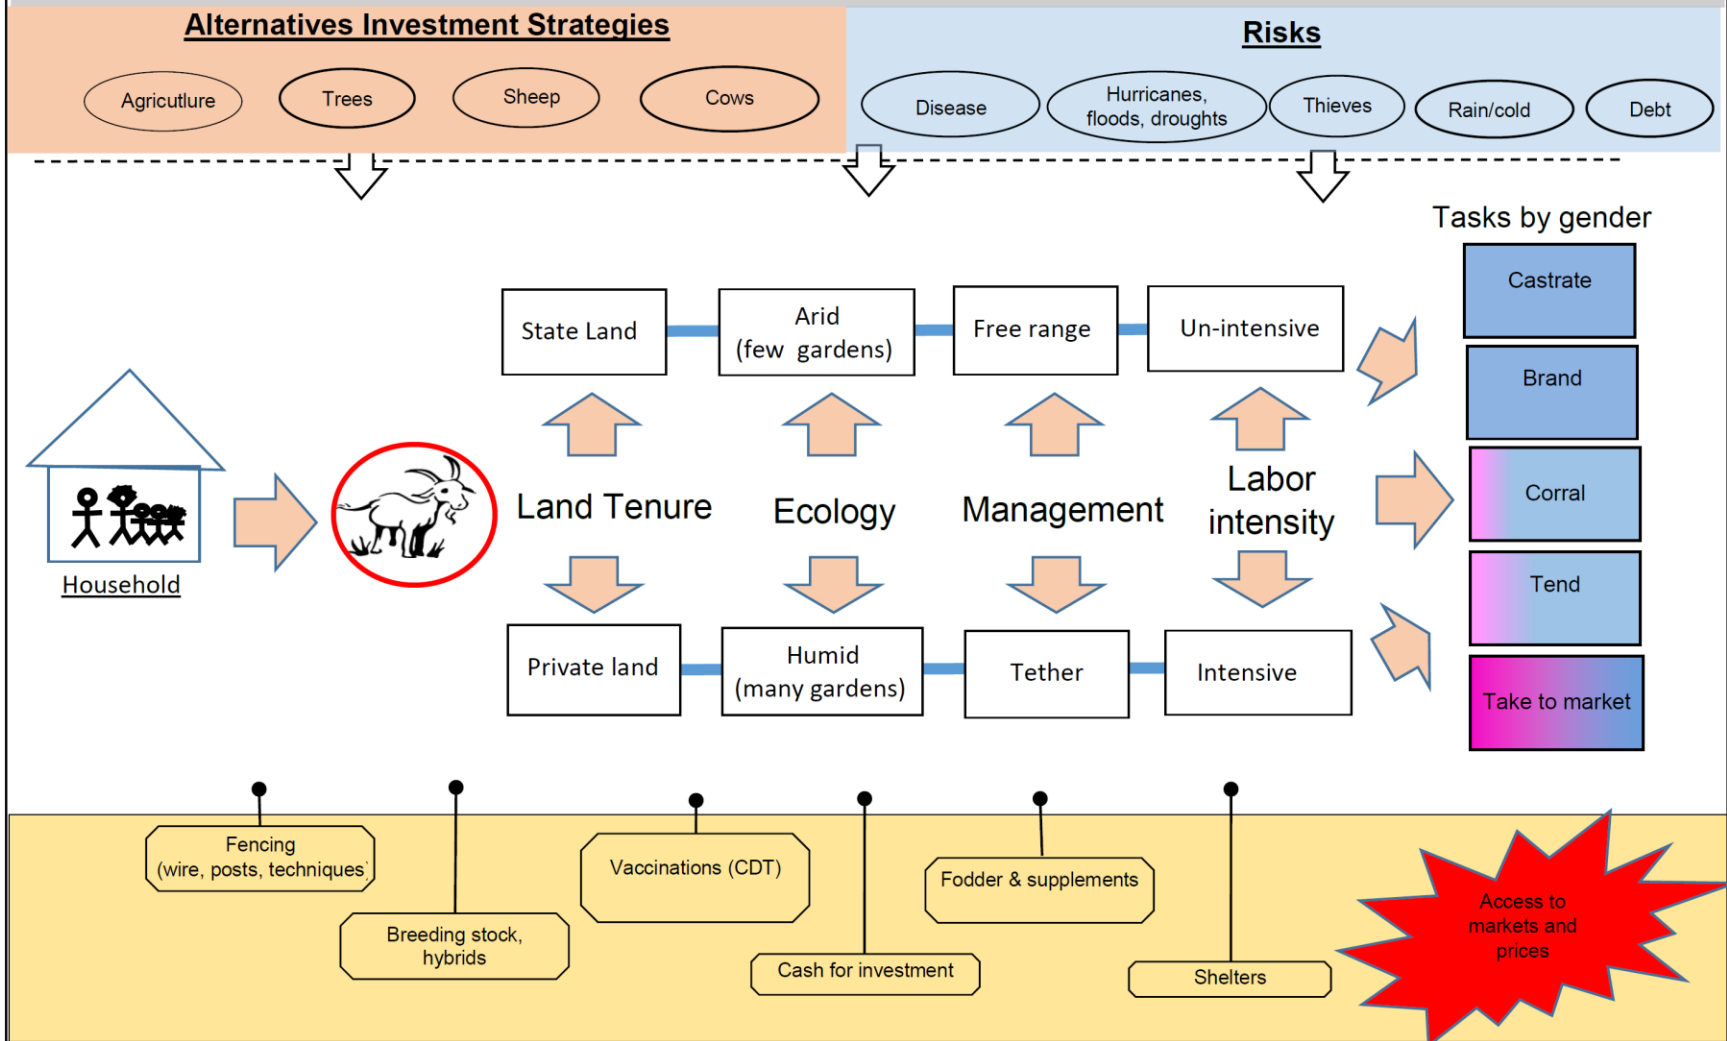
Alternatives Investment Strategies

Agricutlure

Trees

Sheep

Cows

Risks

Disease

Hurricanes, floods, droughts

Thieves

Rain/cold

Debt

Tasks by gender

Castrate

Brand

Corral

Tend

Take to market

Household

State Land

Arid (few gardens)

Free range

Un-intensive

Land Tenure

Ecology

Management

Labor intensity

Private land

Humid (many gardens)

Tether

Intensive

Fencing (wire, posts, techniques)

Breeding stock, hybrids

Vaccinations (CDT)

Cash for investment

Fodder & supplements

Shelters

Access to markets and prices